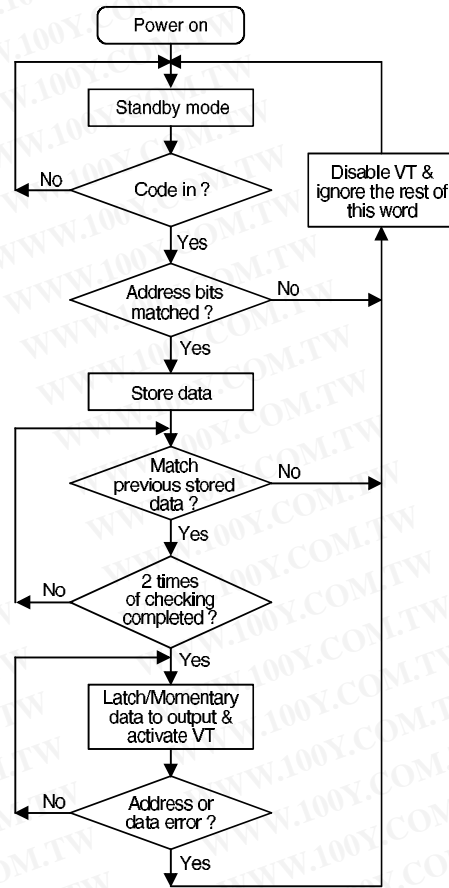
Power on

Standby mode

Code in ?

No

Yes

Disable VT & ignore the rest of this word

Address bits matched ?

No

Yes

Store data

Match previous stored data ?

No

Yes

2 times of checking completed ?

No

Yes

Latch/Momentary data to output & activate VT

Address or data error ?

No

Yes

WWW.100Y.COM.TW